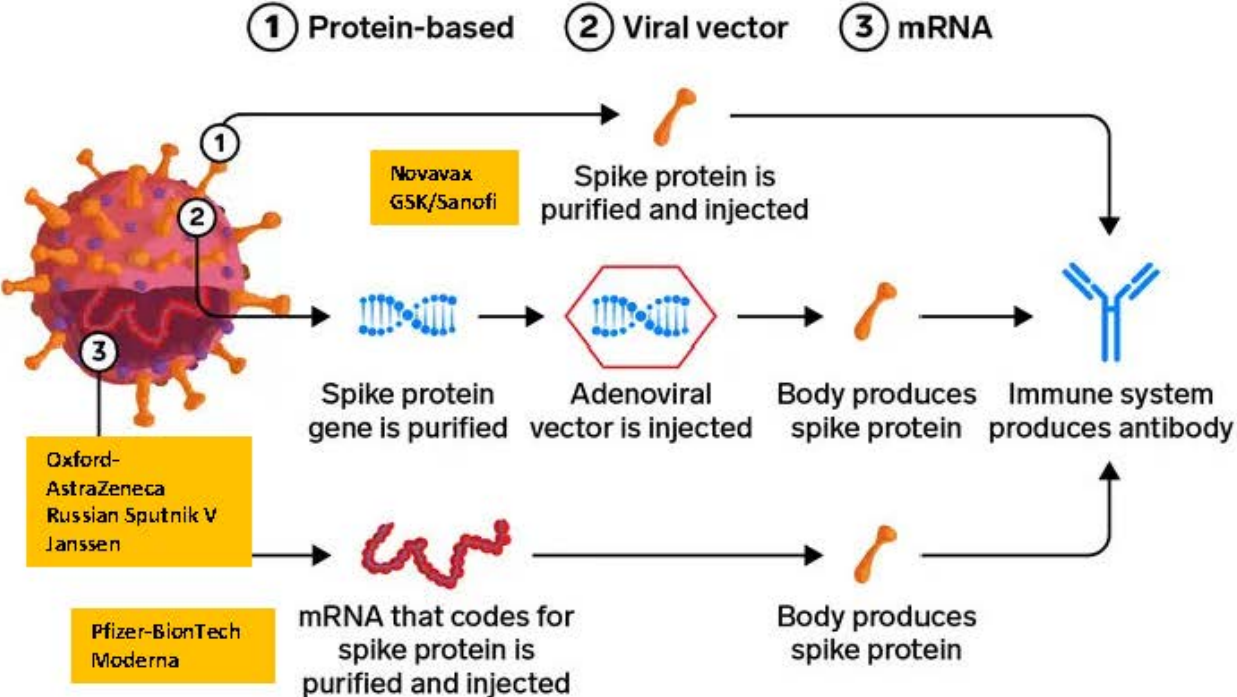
1 Protein-based 2 Viral vector 3 mRNA

1

Novavax
GSK/Sanofi

Spike protein is purified and injected

2

Spike protein gene is purified

Adenoviral vector is injected

Body produces spike protein

Immune system produces antibody

3

Oxford-AstraZeneca
Russian Sputnik V
Janssen

Pfizer-BionTech
Moderna

mRNA that codes for spike protein is purified and injected

Body produces spike protein